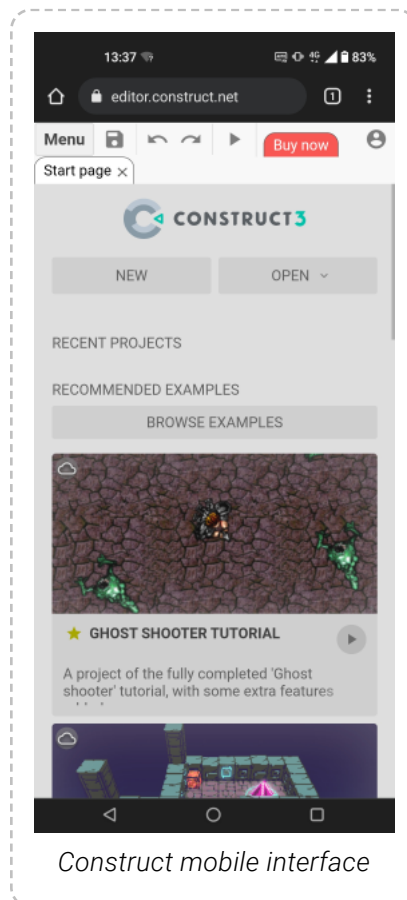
13:37

83%

editor.construct.net

1

Menu

Buy now

Start page ×

CONSTRUCT 3

NEW

OPEN

RECENT PROJECTS

RECOMMENDED EXAMPLES

BROWSE EXAMPLES

GHOST SHOOTER TUTORIAL

A project of the fully completed 'Ghost shooter' tutorial, with some extra features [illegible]

Construct mobile interface